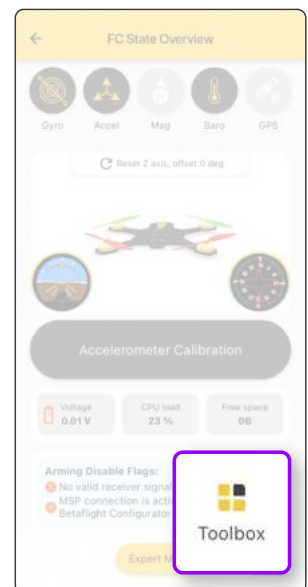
FC State Overview

Gyro
Accel
Mag
Baro
GPS

Reset Z axis, offset:0 deg

Accelerometer Calibration

Voltage
0.01 V

CPU load
23 %

Free space
0B

Arming Disable Flags:
No valid receiver signal
MSP connection is acti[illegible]
Betaflight Configurator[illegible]

Expert M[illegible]

Toolbox